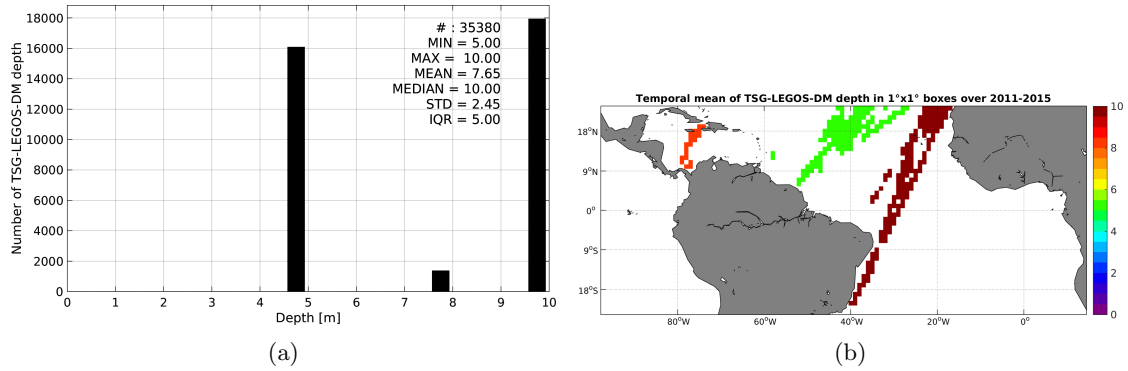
# : 35380
MIN = 5.00
MAX = 10.00
MEAN = 7.65
MEDIAN = 10.00
STD = 2.45
IQR = 5.00

Number of TSG-LEGOS-DM depth

18000
16000
14000
12000
10000
8000
6000
4000
2000
0

0 1 2 3 4 5 6 7 8 9 10

Depth [m]

(a)

Temporal mean of TSG-LEGOS-DM depth in 1°x1° boxes over 2011-2015

18°N
9°N
0°
9°S
18°S

80°W 60°W 40°W 20°W 0°

10
8
6
4
2
0

(b)